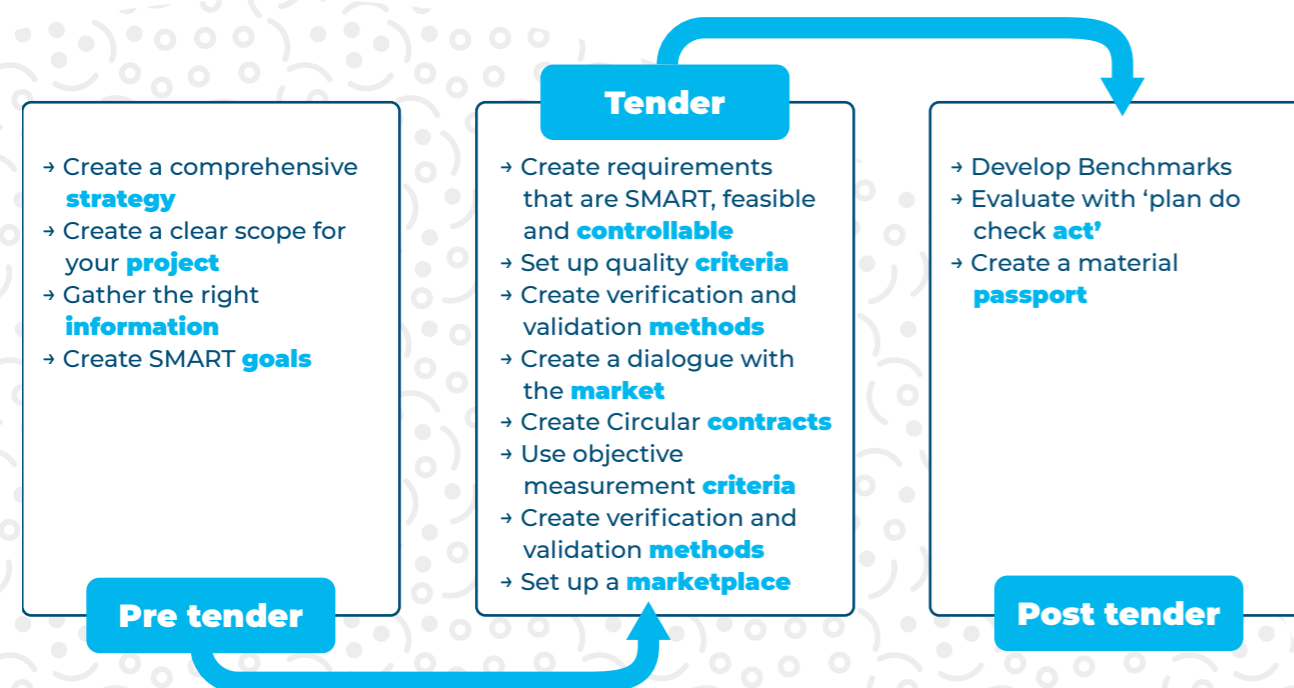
→ Create a comprehensive **strategy**
→ Create a clear scope for your **project**
→ Gather the right **information**
→ Create SMART **goals**

Pre tender

Tender

→ Create requirements that are SMART, feasible and **controllable**
→ Set up quality **criteria**
→ Create verification and validation **methods**
→ Create a dialogue with the **market**
→ Create Circular **contracts**
→ Use objective measurement **criteria**
→ Create verification and validation **methods**
→ Set up a **marketplace**

→ Develop Benchmarks
→ Evaluate with 'plan do check **act'**
→ Create a material **passport**

Post tender